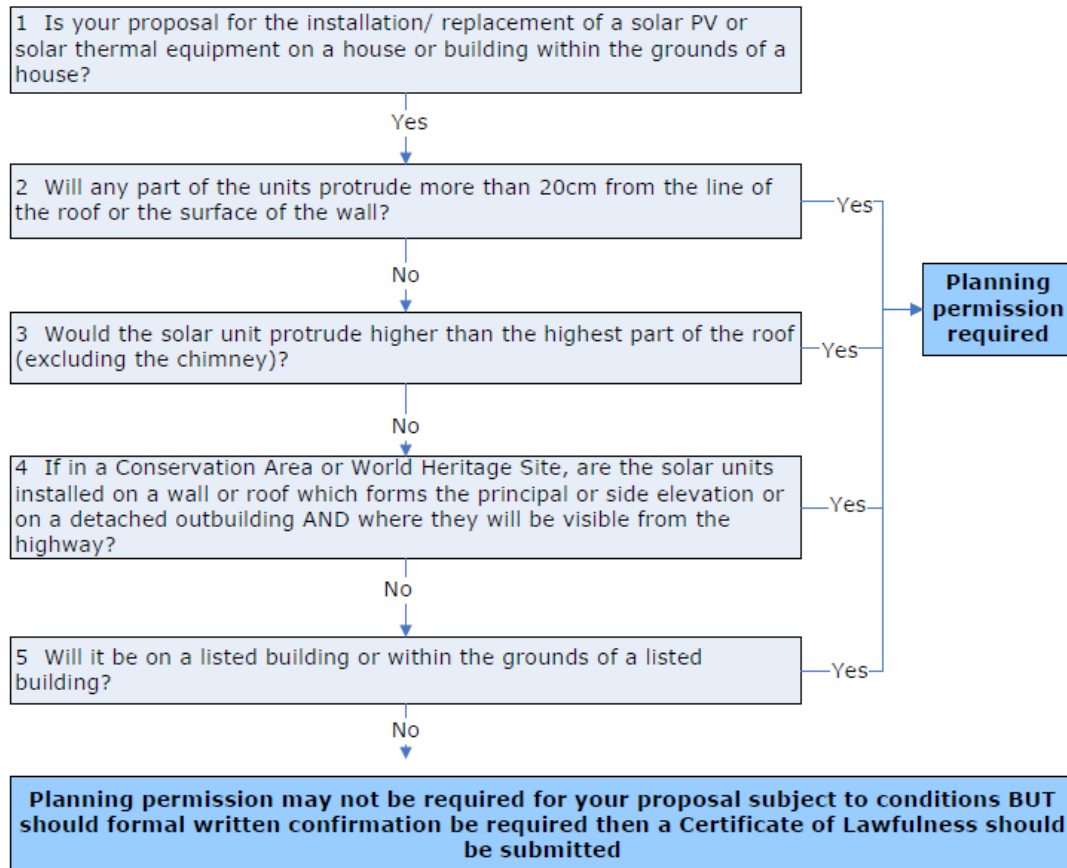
1 Is your proposal for the installation/ replacement of a solar PV or solar thermal equipment on a house or building within the grounds of a house?

Yes

2 Will any part of the units protrude more than 20cm from the line of the roof or the surface of the wall?

Yes

No

Planning permission required

3 Would the solar unit protrude higher than the highest part of the roof (excluding the chimney)?

Yes

No

4 If in a Conservation Area or World Heritage Site, are the solar units installed on a wall or roof which forms the principal or side elevation or on a detached outbuilding AND where they will be visible from the highway?

Yes

No

5 Will it be on a listed building or within the grounds of a listed building?

Yes

No

Planning permission may not be required for your proposal subject to conditions BUT should formal written confirmation be required then a Certificate of Lawfulness should be submitted